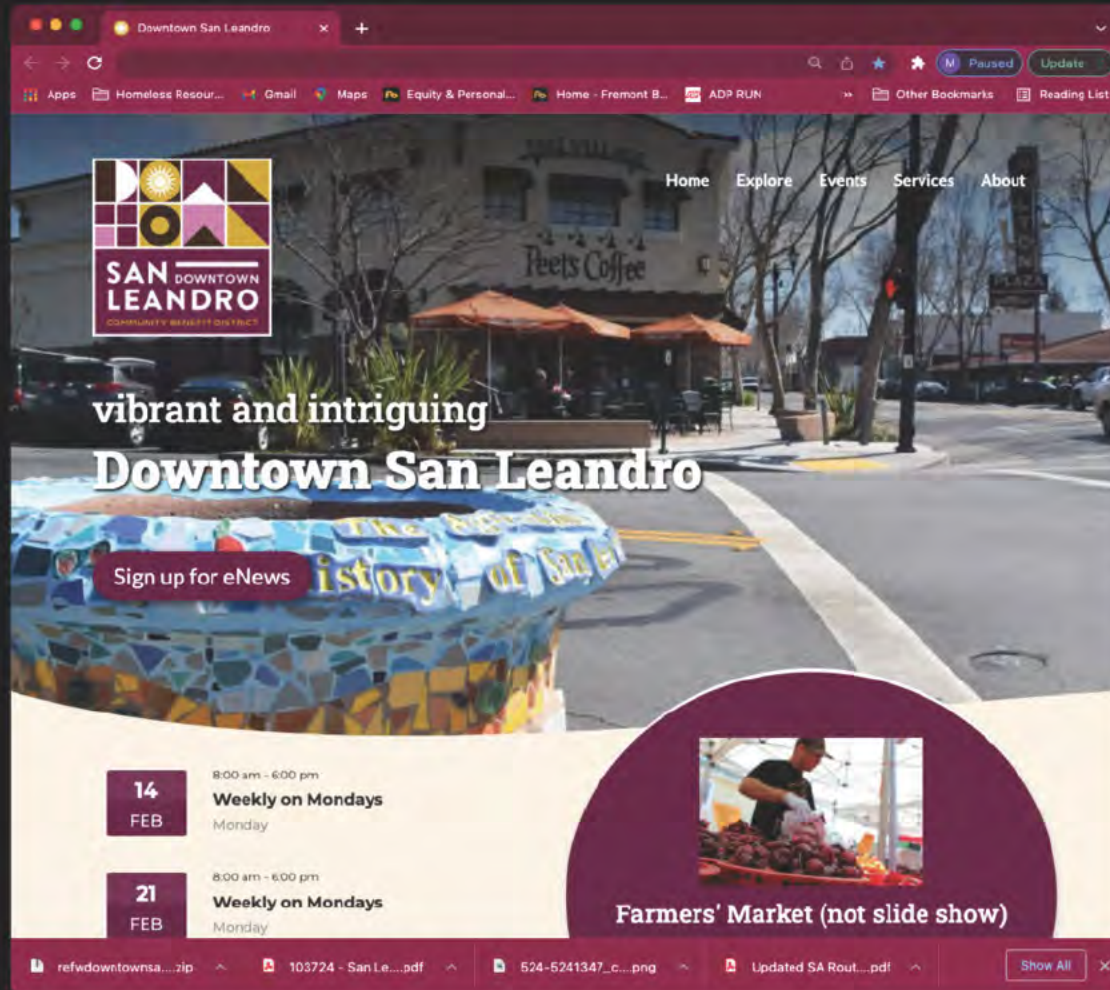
Downtown San Leandro

M Paused Update

Apps Homeless Resour... Gmail Maps Equity & Personal... Home - Fremont B... ADP RUN » Other Bookmarks Reading List

SAN DOWNTOWN LEANDRO COMMUNITY BENEFIT DISTRICT

Home Explore Events Services About

Peet's Coffee

vibrant and intriguing

Downtown San Leandro

Sign up for eNews

14 FEB 8:00 am - 6:00 pm Weekly on Mondays Monday

21 FEB 8:00 am - 6:00 pm Weekly on Mondays Monday

Farmers' Market (not slide show)

refwdowntownsa....zip 103724 - San Le....pdf 524-5241347_c....png Updated SA Rout....pdf Show All